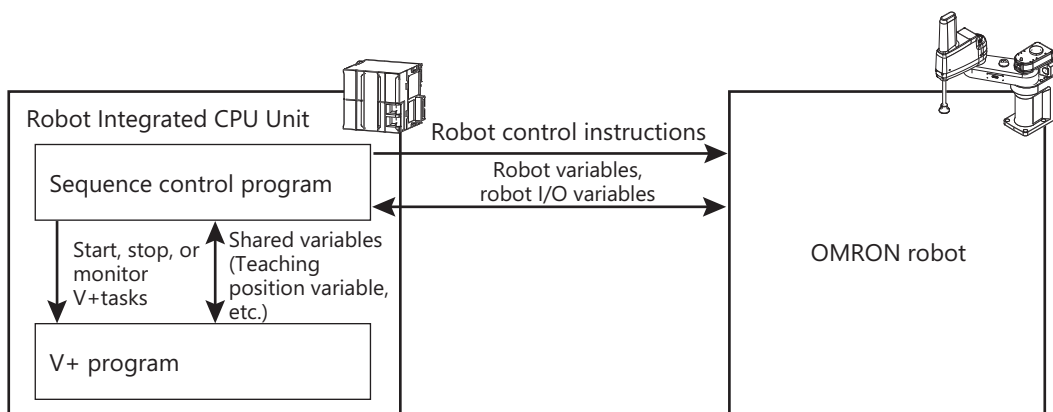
Robot Integrated CPU Unit

Sequence control program

Start, stop, or monitor V+tasks

Shared variables (Teaching position variable, etc.)

V+ program

Robot control instructions

Robot variables, robot I/O variables

OMRON robot